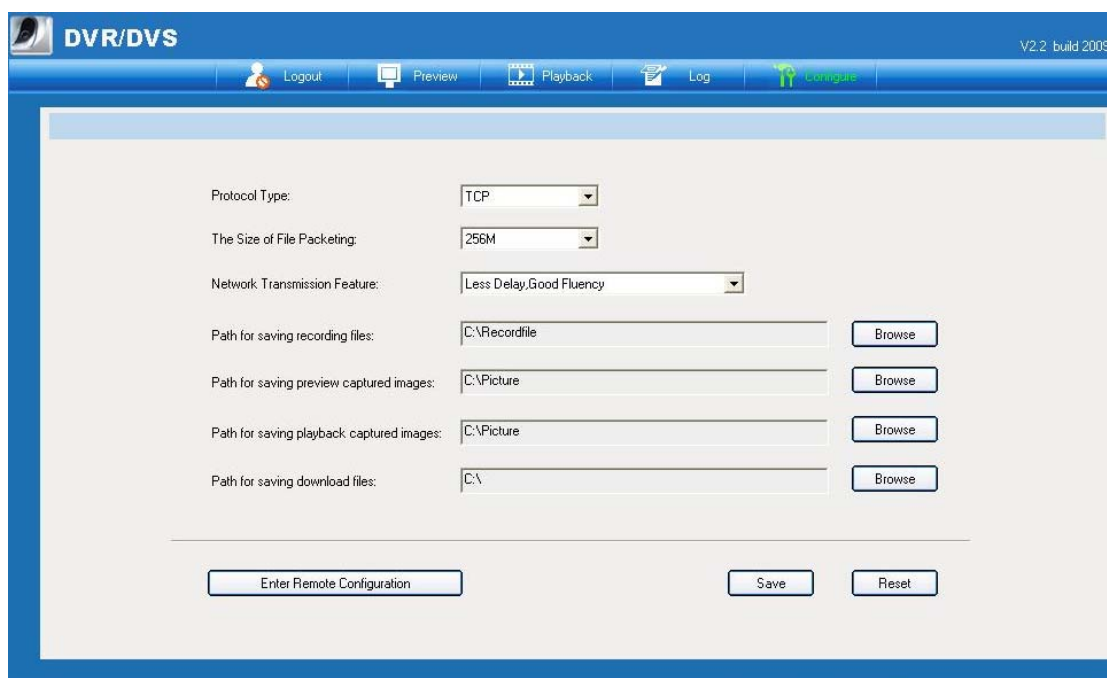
DVR/DVS

V2.2 build 200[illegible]

Logout Preview Playback Log Configure

Protocol Type: TCP

The Size of File Packeting: 256M

Network Transmission Feature: Less Delay,Good Fluency

Path for saving recording files: C:\Recordfile Browse

Path for saving preview captured images: C:\Picture Browse

Path for saving playback captured images: C:\Picture Browse

Path for saving download files: C:\ Browse

Enter Remote Configuration

Save

Reset